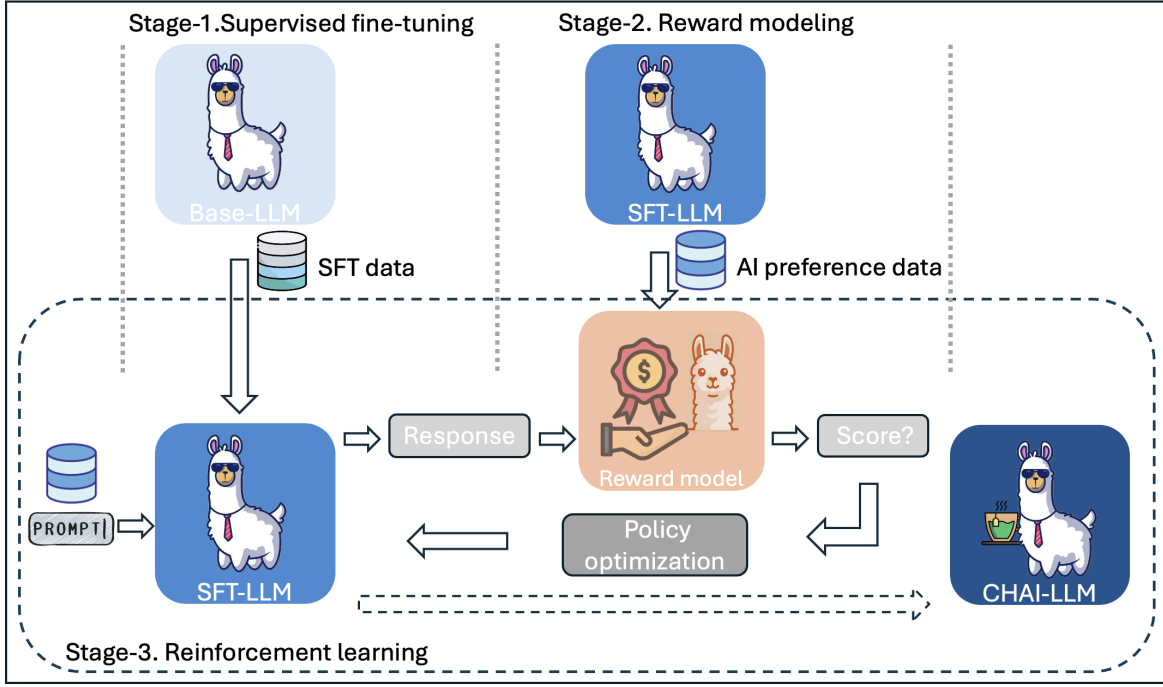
Stage-1.Supervised fine-tuning

Stage-2. Reward modeling

Base-LLM

SFT-LLM

SFT data

AI preference data

PROMPT|

SFT-LLM

Response

Reward model

Score?

Policy optimization

CHAI-LLM

Stage-3. Reinforcement learning